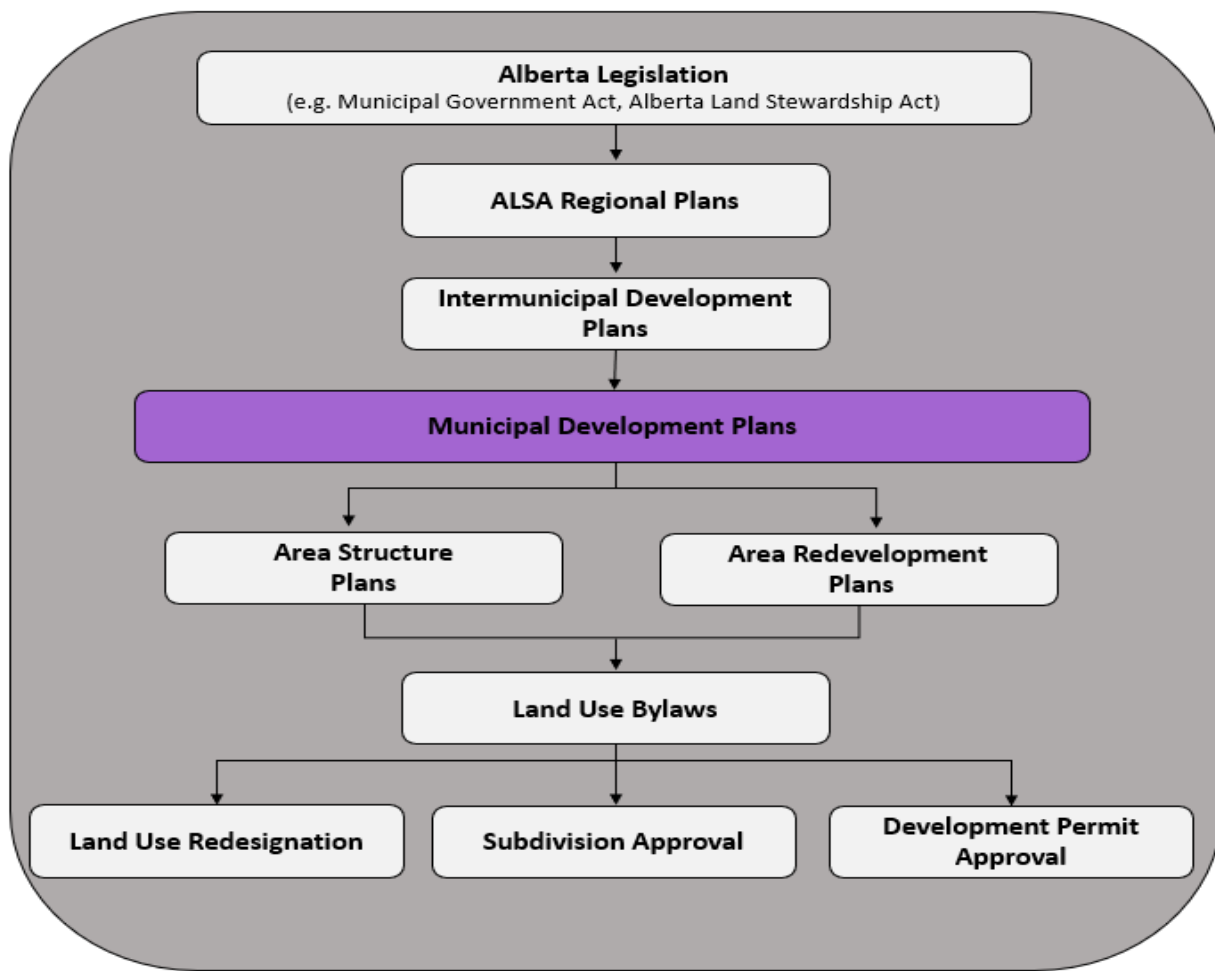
Alberta Legislation
(e.g. Municipal Government Act, Alberta Land Stewardship Act)

ALSA Regional Plans

Intermunicipal Development Plans

Municipal Development Plans

Area Structure Plans

Area Redevelopment Plans

Land Use Bylaws

Land Use Redesignation

Subdivision Approval

Development Permit Approval